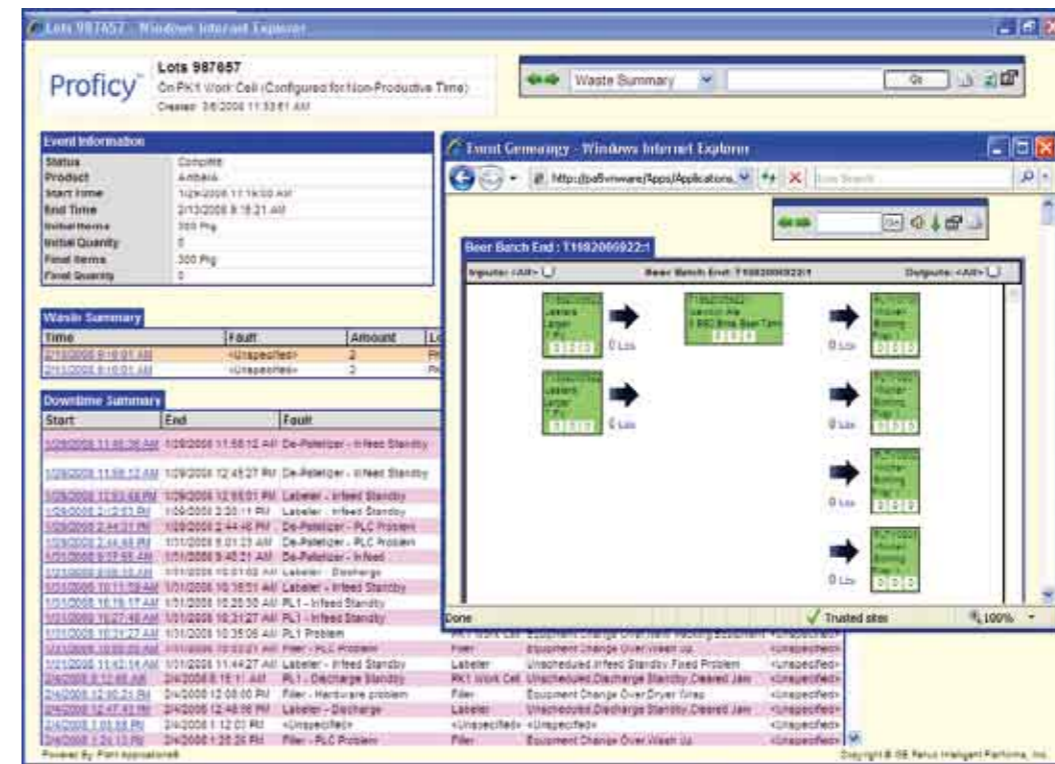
Lots 987657 - Windows Internet Explorer

Proficy

Lots 987657
On PK1 Work Cell (Configured for Non-Productive Time)
Created: 3/6/2008 11:33:61 AM

Waste Summary

Event Information

| Status | Complete |
|---|---|
| Product | Amberia |
| Start Time | 1/29/2008 11:19:00 AM |
| End Time | 2/13/2008 8:18:21 AM |
| Initial Items | 300 Pkg |
| Initial Quantity | 0 |
| Final Items | 300 Pkg |
| Final Quantity | 0 |

Waste Summary

| Time | Fault | Amount | Lo |
|---|---|---|---|
| 2/13/2008 8:16:01 AM | <Unspecified> | 2 | PK |
| 2/13/2008 8:16:01 AM | <Unspecified> | 2 | Pk |

Downtime Summary

| Start | End | Fault | | | |
|---|---|---|---|---|---|
| 1/29/2008 11:48:36 AM | 1/29/2008 11:58:12 AM | De-Palletizer - Infeed Standby | | | |
| 1/29/2008 11:58:12 AM | 1/29/2008 12:45:27 PM | De-Palletizer - Infeed Standby | | | |
| 1/29/2008 12:53:48 PM | 1/29/2008 12:55:01 PM | Labeler - Infeed Standby | | | |
| 1/29/2008 2:12:53 PM | 1/29/2008 2:30:11 PM | Labeler - Infeed Standby | | | |
| 1/29/2008 2:44:31 PM | 1/29/2008 2:44:46 PM | De-Palletizer - PLC Problem | | | |
| 1/29/2008 2:44:46 PM | 1/31/2008 8:01:23 AM | De-Palletizer - PLC Problem | | | |
| 1/31/2008 9:17:55 AM | 1/31/2008 9:40:21 AM | De-Palletizer - Infeed | | | |
| 1/31/2008 9:58:16 AM | 1/31/2008 10:01:02 AM | Labeler - Discharge | | | |
| 1/31/2008 10:11:59 AM | 1/31/2008 10:16:51 AM | Labeler - Infeed Standby | | | |
| 1/31/2008 10:19:17 AM | 1/31/2008 10:25:30 AM | PL1 - Infeed Standby | | | |
| 1/31/2008 10:27:46 AM | 1/31/2008 10:31:27 AM | PL1 - Infeed Standby | | | |
| 1/31/2008 10:31:27 AM | 1/31/2008 10:35:06 AM | PL1 Problem | PK1 Work Cell | Equipment Change Over.New Packing Equipment | <Unspecified> |
| 1/31/2008 10:55:03 AM | 1/31/2008 10:53:21 AM | Filler - PLC Problem | Filler | Equipment Change Over.Wash Up | <Unspecified> |
| 1/31/2008 11:42:14 AM | 1/31/2008 11:44:27 AM | Labeler - Infeed Standby | Labeler | Unscheduled.Infeed Standby.Fixed Problem | <Unspecified> |
| 2/4/2008 8:12:46 AM | 2/4/2008 8:15:11 AM | PL1 - Discharge Standby | PK1 Work Cell | Unscheduled.Discharge Standby.Cleared Jam | <Unspecified> |
| 2/4/2008 12:00:21 PM | 2/4/2008 12:08:00 PM | Filler - Hardware problem | Filler | Equipment Change Over.Dryer Wrap | <Unspecified> |
| 2/4/2008 12:47:43 PM | 2/4/2008 12:48:06 PM | Labeler - Discharge | Labeler | Unscheduled.Discharge Standby.Cleared Jam | <Unspecified> |
| 2/4/2008 1:01:58 PM | 2/4/2008 1:12:01 PM | <Unspecified> | <Unspecified> | <Unspecified> | <Unspecified> |
| 2/4/2008 1:24:13 PM | 2/4/2008 1:35:26 PM | Filler - PLC Problem | Filler | Equipment Change Over.Wash Up | <Unspecified> |

Powered By: Plant Applications®

Copyright © GE Fanuc Intelligent Platforms, Inc.

Event Genealogy - Windows Internet Explorer

http://pa5vmware/Apps/Applications

Live Search

Go

Beer Batch End : T1682000922:1

Inputs: <All>

Beer Batch End: T1682000922:1

Outputs: <All>

Lasers Larger

0 Lbs

Lasers Larger

0 Lbs

Lennon Ale 3.850 Bms Beer Tank

0 Lbs

0 Lbs

0 Lbs

0 Lbs

Done

Trusted sites

100%